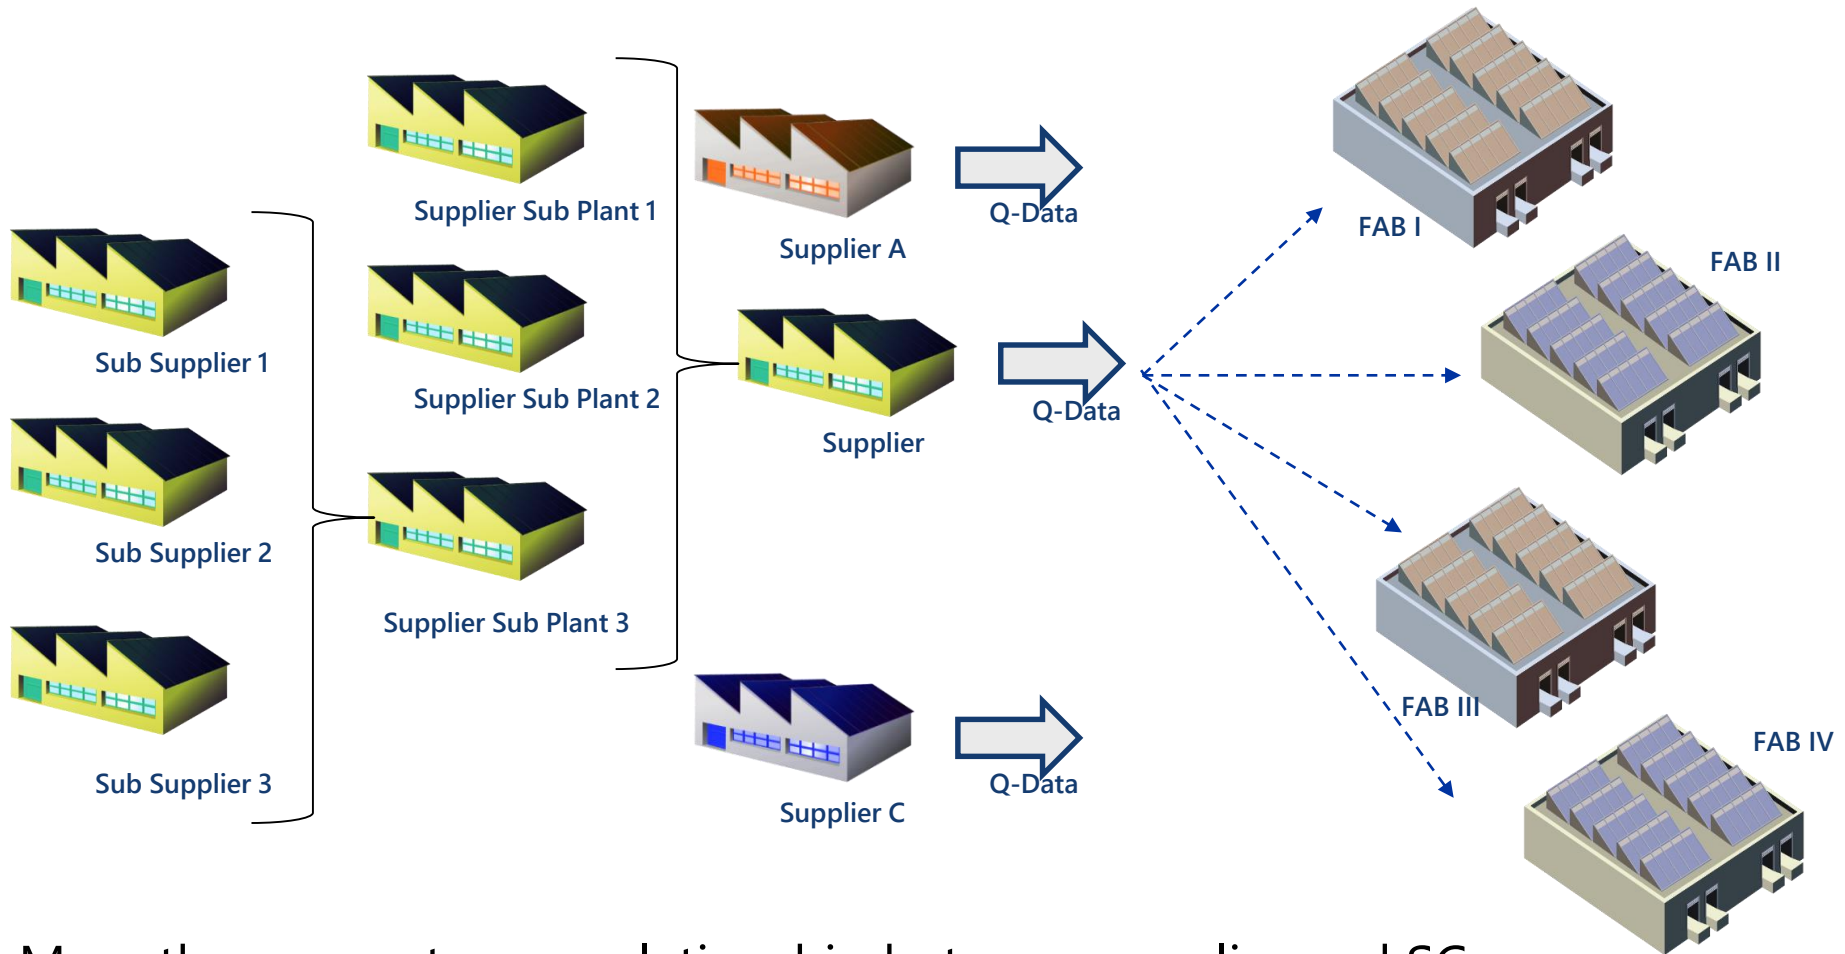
Supplier Sub Plant 1

Supplier A

Q-Data

FAB I

FAB II

Sub Supplier 1

Supplier Sub Plant 2

Supplier

Q-Data

Sub Supplier 2

Supplier Sub Plant 3

FAB III

FAB IV

Sub Supplier 3

Supplier C

Q-Data

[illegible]